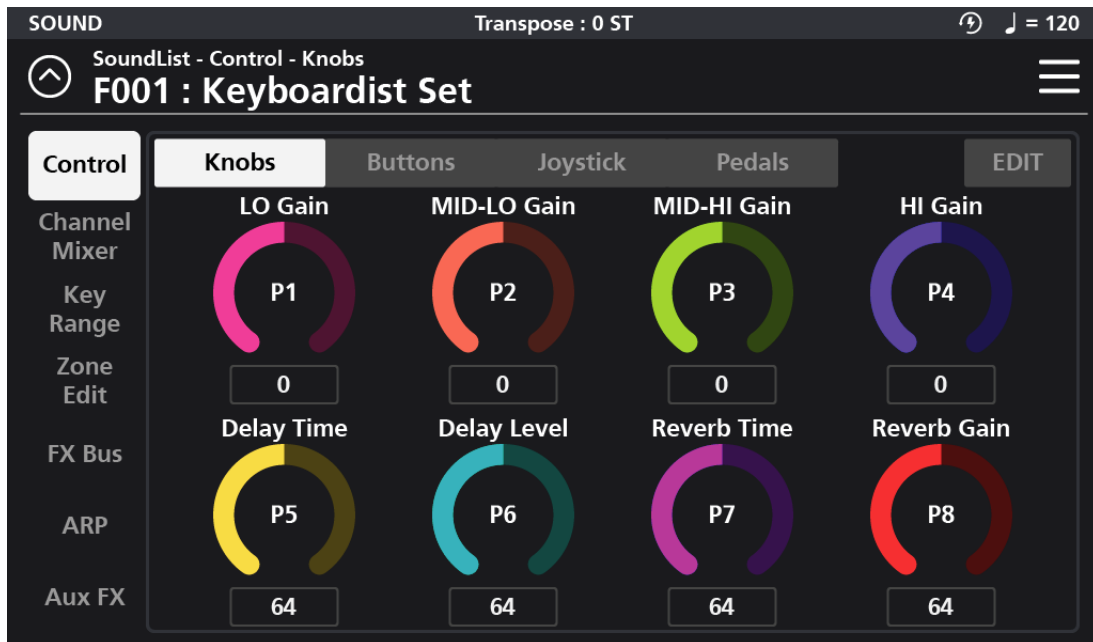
SOUND
Transpose : 0 ST
♩ = 120

SoundList - Control - Knobs
F001 : Keyboardist Set

Control
Channel Mixer
Key Range
Zone Edit
FX Bus
ARP
Aux FX

Knobs
Buttons
Joystick
Pedals
EDIT

LO Gain
P1
0

MID-LO Gain
P2
0

MID-HI Gain
P3
0

HI Gain
P4
0

Delay Time
P5
64

Delay Level
P6
64

Reverb Time
P7
64

Reverb Gain
P8
64